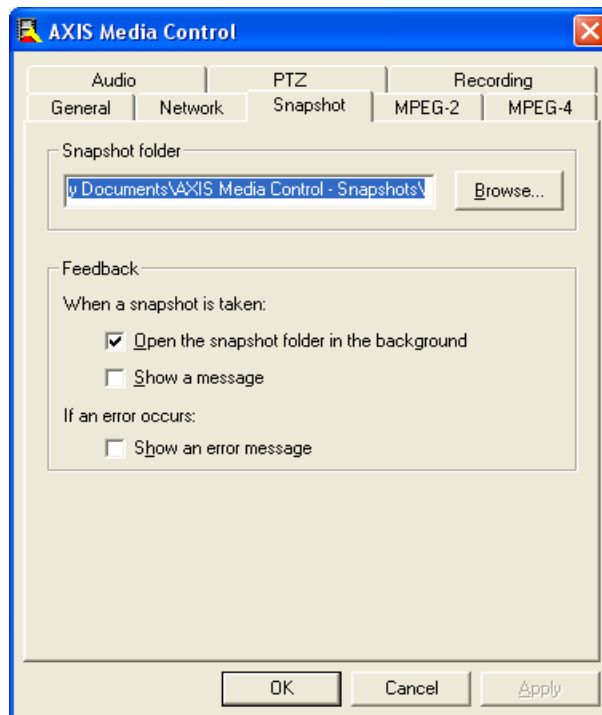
AXIS Media Control

Audio
PTZ
Recording
General
Network
Snapshot
MPEG-2
MPEG-4

Snapshot folder
y Documents\AXIS Media Control - Snapshots\
Browse...

Feedback
When a snapshot is taken:
☑ Open the snapshot folder in the background
☐ Show a message
If an error occurs:
☐ Show an error message

OK
Cancel
Apply